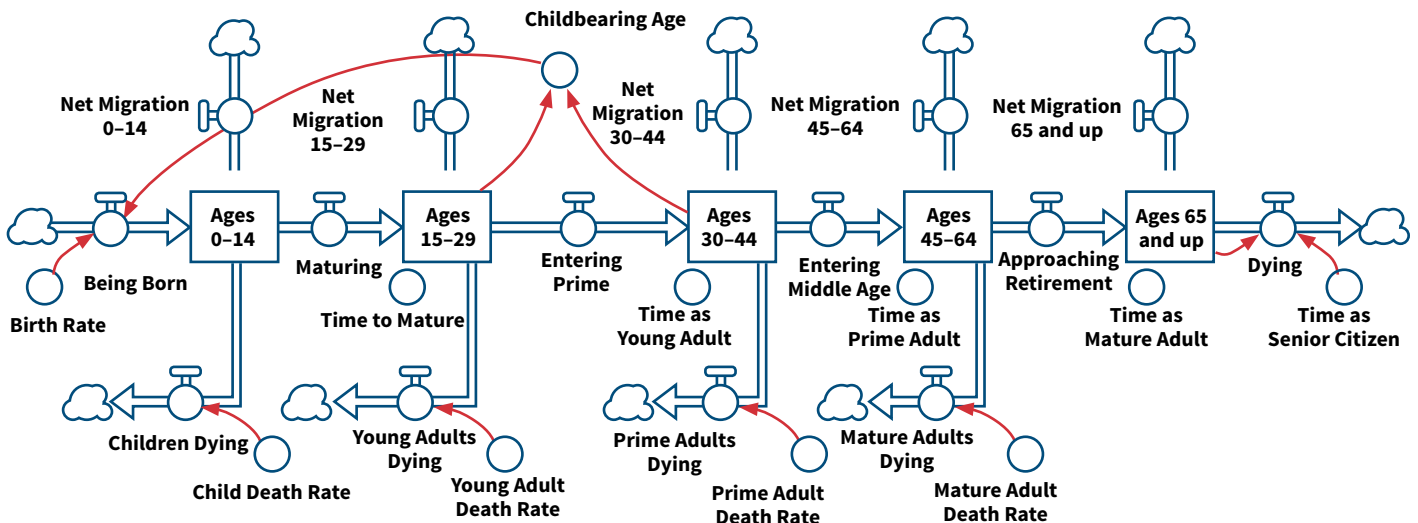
Childbearing Age

Net Migration 0–14

Net Migration 15–29

Net Migration 30–44

Net Migration 45–64

Net Migration 65 and up

Ages 0–14

Ages 15–29

Ages 30–44

Ages 45–64

Ages 65 and up

Being Born

Birth Rate

Maturing

Time to Mature

Entering Prime

Time as Young Adult

Entering Middle Age

Time as Prime Adult

Approaching Retirement

Time as Mature Adult

Dying

Time as Senior Citizen

Children Dying

Child Death Rate

Young Adults Dying

Young Adult Death Rate

Prime Adults Dying

Prime Adult Death Rate

Mature Adults Dying

Mature Adult Death Rate